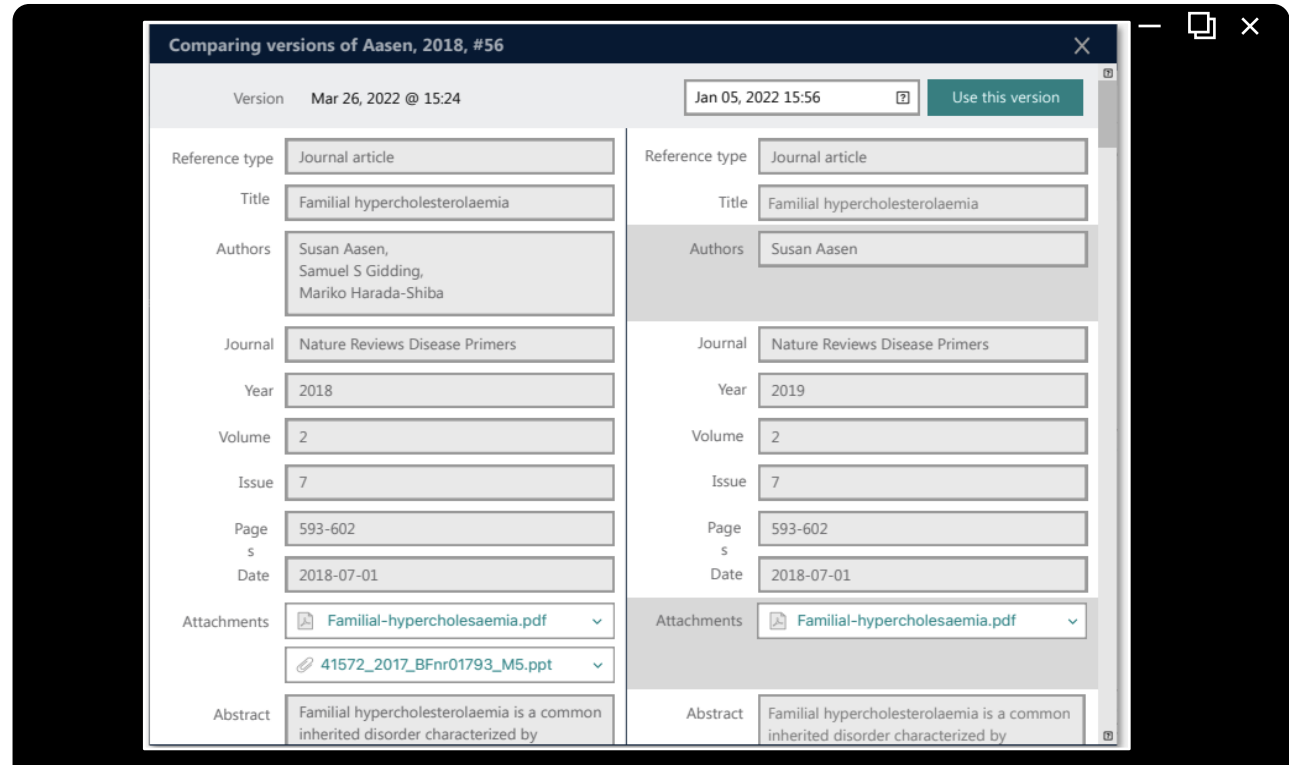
Comparing versions of Aasen, 2018, #56

Version Mar 26, 2022 @ 15:24

Jan 05, 2022 15:56

Use this version

Reference type Journal article

Title Familial hypercholesterolaemia

Authors Susan Aasen, Samuel S Gidding, Mariko Harada-Shiba

Journal Nature Reviews Disease Primers

Year 2018

Volume 2

Issue 7

Pages 593-602

Date 2018-07-01

Attachments Familial-hypercholesaemia.pdf

41572_2017_BFnr01793_M5.ppt

Abstract Familial hypercholesterolaemia is a common inherited disorder characterized by

Reference type Journal article

Title Familial hypercholesterolaemia

Authors Susan Aasen

Journal Nature Reviews Disease Primers

Year 2019

Volume 2

Issue 7

Pages 593-602

Date 2018-07-01

Attachments Familial-hypercholesaemia.pdf

Abstract Familial hypercholesterolaemia is a common inherited disorder characterized by